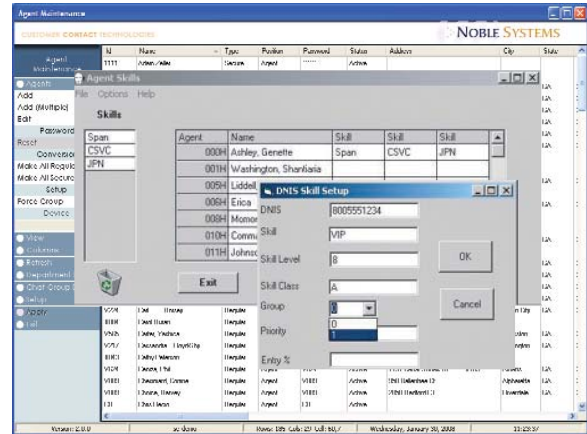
Agent Maintenance

CUSTOMER CONTACT TECHNOLOGIES

NOBLE SYSTEMS

Agent Maintenance

| Id | Name | Type | Position | Password | Status | Address | City | State |
|---|---|---|---|---|---|---|---|---|
| 1111 | Adam, Ailie | Secure | Agent | ****** | Active | | | |

Agents
Add
Add (Multiple)
Edit
Password
Reset
Conversion
Make All Regular
Make All Secure
Setup
Force Group
Device

View
Columns
Refresh
Department
Chat Group
Setup
Apply
Exit

Agent Skills

File Options Help

Skills

Span
CSVC
JPN

| Agent | Name | Skill | Skill | Skill |
|---|---|---|---|---|
| 000H | Ashley, Genette | Span | CSVC | JPN |
| 001H | Washington, Shantiania | | | |
| 005H | Liddell | | | |
| 006H | Erica | | | |
| 008H | Momor | | | |
| 010H | Comm | | | |
| 011H | Johnsc | | | |

Exit

DNIS Skill Setup

DNIS 8005551234
Skill VIP
Skill Level 8
Skill Class A
Group 1
0
1
Priority
Entry %

OK

Cancel

Version: 2.0.0 | no done | Rows: 185 Cols: 29 Cell: 60,7 | Wednesday, January 30, 2008 | 13:23:57